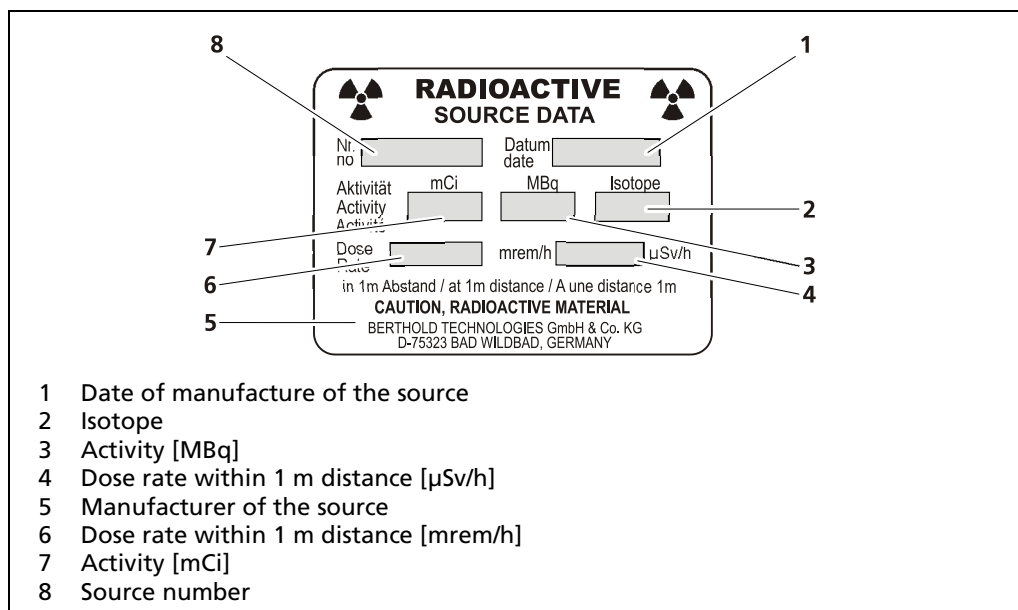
8

1

RADIOACTIVE
SOURCE DATA

Nr.
no

Datum
date

Aktivität
Activity
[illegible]

mCi

MBq

Isotope

2

7

3

Dose
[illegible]

mrem/h

µSv/h

6

4

in 1m Abstand / at 1m distance / A une distance 1m

CAUTION, RADIOACTIVE MATERIAL

5

BERTHOLD TECHNOLOGIES GmbH & Co. KG
D-75323 BAD WILDBAD, GERMANY

1 Date of manufacture of the source
2 Isotope
3 Activity [MBq]
4 Dose rate within 1 m distance [µSv/h]
5 Manufacturer of the source
6 Dose rate within 1 m distance [mrem/h]
7 Activity [mCi]
8 Source number